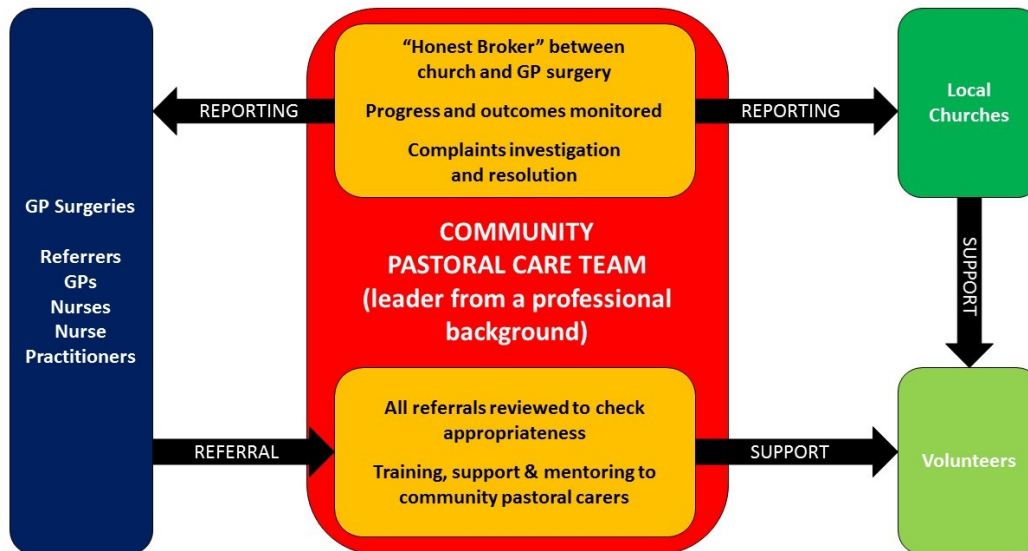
GP Surgeries

Referrers
GPs
Nurses
Nurse Practitioners

REPORTING

“Honest Broker” between church and GP surgery

Progress and outcomes monitored

Complaints investigation and resolution

REPORTING

Local Churches

COMMUNITY PASTORAL CARE TEAM (leader from a professional background)

SUPPORT

REFERRAL

All referrals reviewed to check appropriateness

Training, support & mentoring to community pastoral carers

SUPPORT

Volunteers